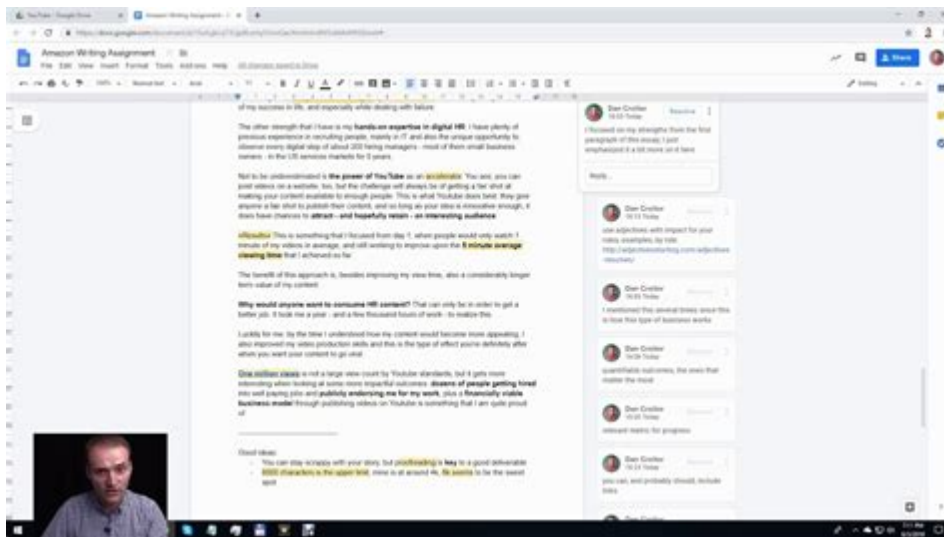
Amazon Writing Assignment

File Edit View Insert Format Tools Add-ons Help

of my success in life, and especially while dealing with failure.

The other strength that I have is my hands-on expertise in digital HR. I have plenty of previous experience in recruiting people, mainly in IT and also the unique opportunity to observe every digital step of about 200 hiring managers - most of them small business owners - in the US services markets for 5 years.

Not to be underestimated is the power of YouTube as an accelerator. You see, you can post videos on a website, too, but the challenge will always be of getting a fair shot at making your content available to enough people. This is what Youtube does best: they give anyone a fair shot to publish their content, and so long as your idea is innovative enough, it does have chances to attract - and hopefully retain - an interesting audience.

#Routine This is something that I focused from day 1, when people would only watch 1 minute of my videos in average, and still working to improve upon the 5 minute average viewing time that I achieved so far.

The benefit of this approach is, besides improving my view time, also a considerably longer term value of my content.

Why would anyone want to consume HR content? That can only be in order to get a better job. It took me a year - and a few thousand hours of work - to realize this.

Luckily for me, by the time I understood how my content would become more appealing, I also improved my video production skills and this is the type of effect you're definitely after when you want your content to go viral.

One million views is not a large view count by Youtube standards, but it gets more interesting when looking at some more impactful outcomes: dozens of people getting hired into well paying jobs and publicly endorsing me for my work, plus a financially viable business model through publishing videos on Youtube is something that I am quite proud of.

Good ideas:
You can stay scrappy with your story, but proofreading is key to a good deliverable
8000 characters is the upper limit, mine is at around 4k, 6k seems to be the sweet spot

Dan Croitor
Resolve
I focused on my strengths from the first paragraph of this essay, I just emphasized it a bit more on it here.

Reply...

Dan Croitor
use adjectives with impact for your risky examples, by rule http://adjectivesstarting.com/adjectives-impact/

Dan Croitor
I mentioned this several times since this is how this type of business works

Dan Croitor
quantifiable outcomes, the ones that matter the most

Dan Croitor
relevant metric for progress

Dan Croitor
you can, and probably should, include links

Dan Croitor